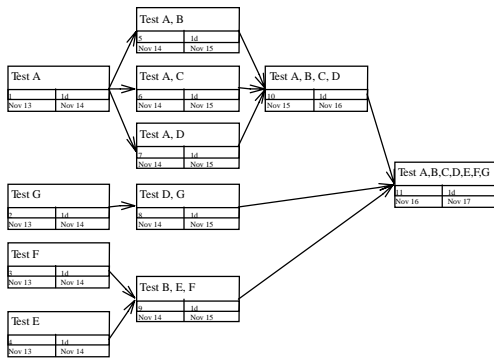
Test A, B
5 1d
Nov 14 Nov 15

Test A
1 1d
Nov 13 Nov 14

Test A, C
6 1d
Nov 14 Nov 15

Test A, B, C, D
10 1d
Nov 15 Nov 16

Test A, D
7 1d
Nov 14 Nov 15

Test A,B,C,D,E,F,G
11 1d
Nov 16 Nov 17

Test G
2 1d
Nov 13 Nov 14

Test D, G
8 1d
Nov 14 Nov 15

Test F
3 1d
Nov 13 Nov 14

Test B, E, F
9 1d
Nov 14 Nov 15

Test E
4 1d
Nov 13 Nov 14